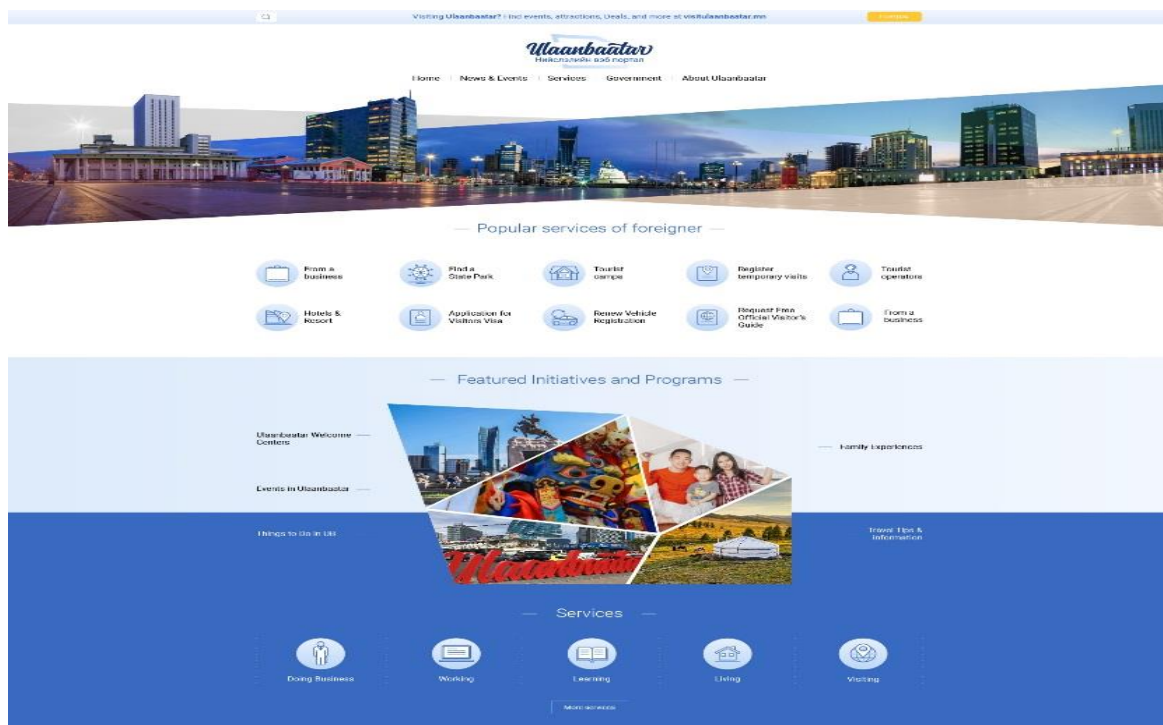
Visiting Ulaanbaatar? Find events, attractions, Deals, and more at visitulaanbaatar.mn

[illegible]

Ulaanbaatar
Нийслэлийн вэб портал

Home | News & Events | Services | Government | About Ulaanbaatar

— Popular services of foreigner —

From a business
Find a State Park
Tourist camps
Register temporary visits
Tourist operators
Hotels & Resort
Application for Visitors Visa
Renew Vehicle Registration
Request Free Official Visitor's Guide
From a business

— Featured Initiatives and Programs —

Ulaanbaatar Welcome Centers
Events in Ulaanbaatar
Things to Do in UB
Family Experiences
Travel Tips & Information

Ulaanbaatar

— Services —

Doing Business
Working
Learning
Living
Visiting

More services